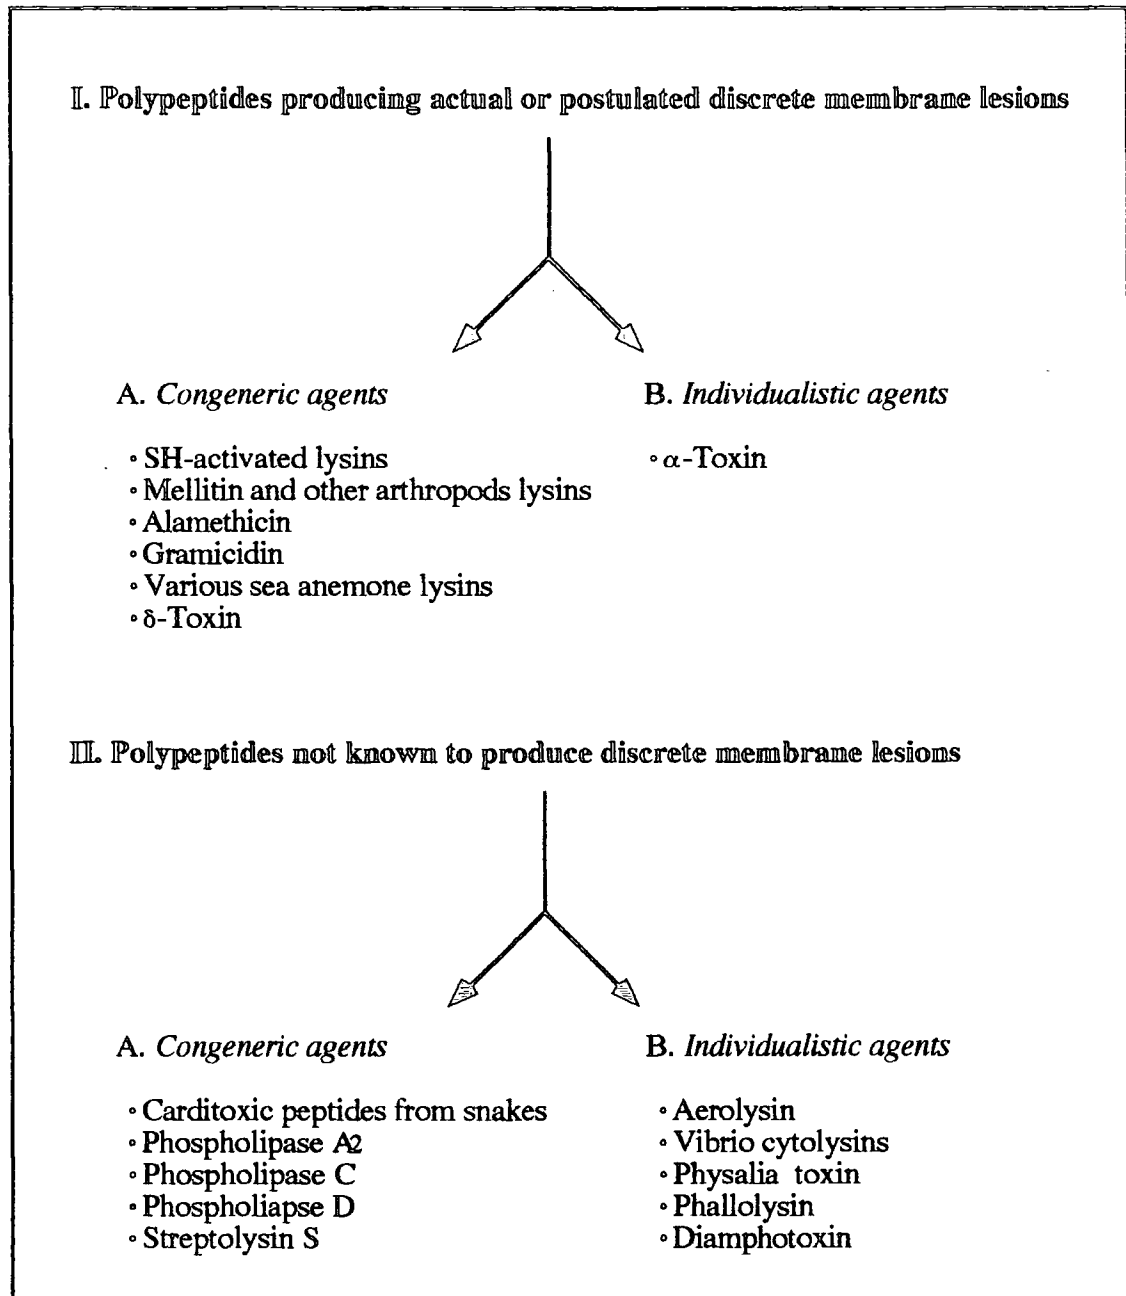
I. Polypeptides producing actual or postulated discrete membrane lesions

A. *Congeneric agents*

◦ SH-activated lysins
◦ Mellitin and other arthropods lysins
◦ Alamethicin
◦ Gramicidin
◦ Various sea anemone lysins
◦ δ-Toxin

B. *Individualistic agents*

◦ α-Toxin

II. Polypeptides not known to produce discrete membrane lesions

A. *Congeneric agents*

◦ Carditoxic peptides from snakes
◦ Phospholipase A2
◦ Phospholipase C
◦ Phospholiapse D
◦ Streptolysin S

B. *Individualistic agents*

◦ Aerolysin
◦ Vibrio cytolysins
◦ Physalia toxin
◦ Phallolysin
◦ Diamphotoxin